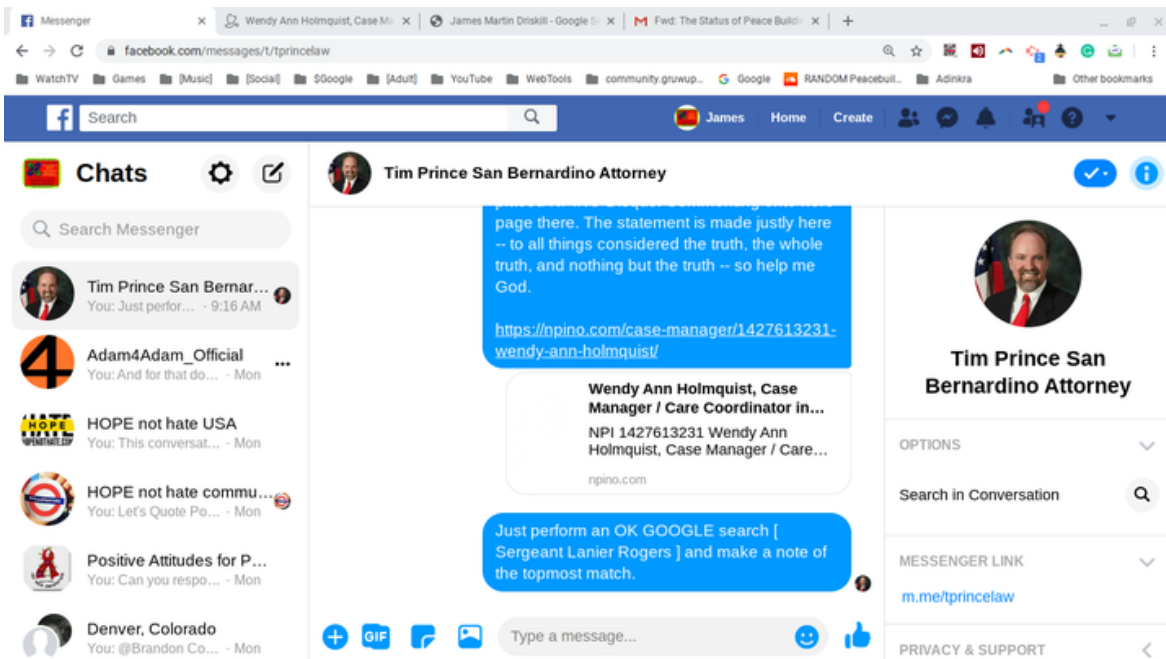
Messenger ×
Wendy Ann Holmquist, Case Ma ×
James Martin Driskill - Google S ×
Fwd: The Status of Peace Buildi ×
+

facebook.com/messages/t/tprincelaw

WatchTV  Games  [Music]  [Social]  $Google  [Adult]  YouTube  WebTools  community.gruwup...  Google  RANDOM Peacebuil...  Adinkra  Other bookmarks

Search
James  Home  Create

Chats

Search Messenger

Tim Prince San Bernar...
You: Just perfor... · 9:16 AM

Adam4Adam_Official
You: And for that do... · Mon

HOPE not hate USA
You: This conversat... · Mon

HOPE not hate commu...
You: Let's Quote Po... · Mon

Positive Attitudes for P...
You: Can you respo... · Mon

Denver, Colorado
You: @Brandon Co... · Mon

Tim Prince San Bernardino Attorney

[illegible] page there. The statement is made justly here -- to all things considered the truth, the whole truth, and nothing but the truth -- so help me God.

https://npino.com/case-manager/1427613231-wendy-ann-holmquist/

Wendy Ann Holmquist, Case Manager / Care Coordinator in...
NPI 1427613231 Wendy Ann Holmquist, Case Manager / Care...
npino.com

Just perform an OK GOOGLE search [ Sergeant Lanier Rogers ] and make a note of the topmost match.

Type a message...

Tim Prince San Bernardino Attorney

OPTIONS

Search in Conversation

MESSENGER LINK

m.me/tprincelaw

PRIVACY & SUPPORT